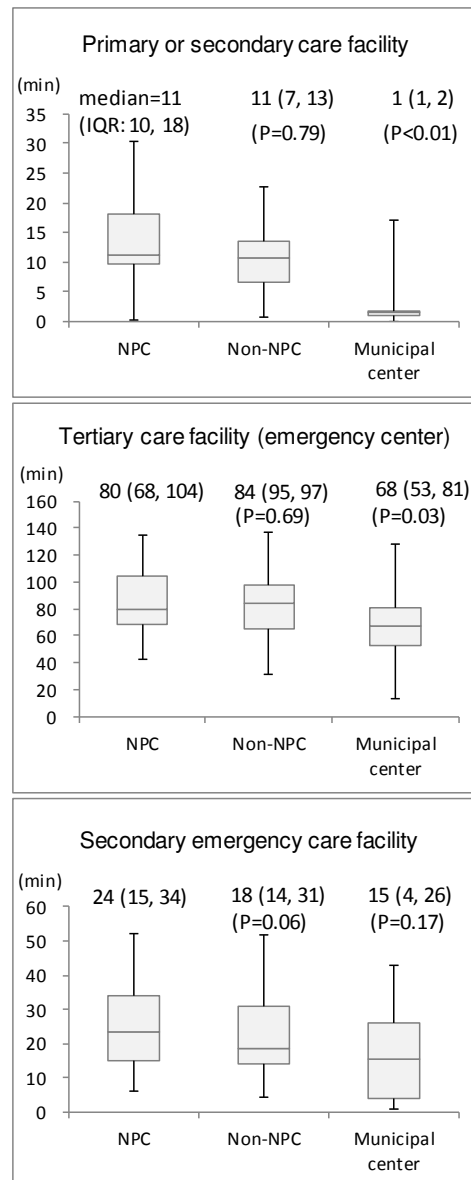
Primary or secondary care facility

(min)
35
30
25
20
15
10
5
0

median=11
(IQR: 10, 18)

11 (7, 13)
(P=0.79)

1 (1, 2)
(P<0.01)

NPC
Non-NPC
Municipal center

Tertiary care facility (emergency center)

(min)
160
140
120
100
80
60
40
20
0

80 (68, 104)

84 (95, 97)
(P=0.69)

68 (53, 81)
(P=0.03)

NPC
Non-NPC
Municipal center

Secondary emergency care facility

(min)
60
50
40
30
20
10
0

24 (15, 34)

18 (14, 31)
(P=0.06)

15 (4, 26)
(P=0.17)

NPC
Non-NPC
Municipal center